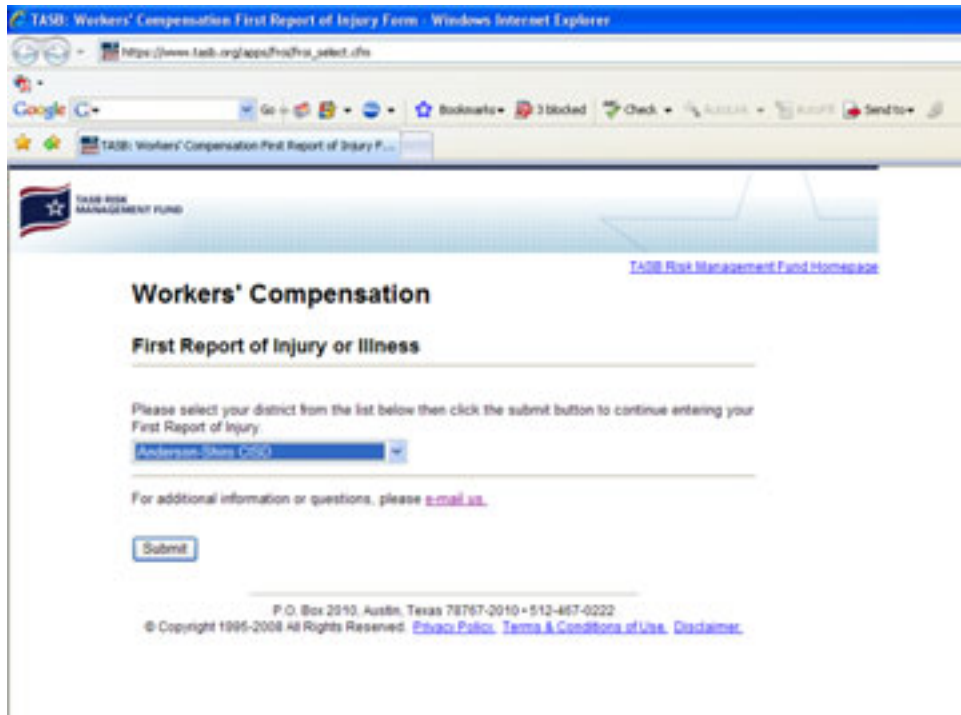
TASB: Workers' Compensation First Report of Injury Form - Windows Internet Explorer

https://www.tasb.org/apps/froi/froi_select.cfm

Google G Go Bookmarks 3 blocked Check AutoLink AutoFill Send to

TASB: Workers' Compensation First Report of Injury F...

TASB RISK MANAGEMENT FUND

TASB Risk Management Fund Homepage

Workers' Compensation

First Report of Injury or Illness

Please select your district from the list below then click the submit button to continue entering your First Report of Injury.

Anderson-Shiro CISD

For additional information or questions, please e-mail us.

Submit

P.O. Box 2010, Austin, Texas 78767-2010 • 512-467-0222
© Copyright 1995-2008 All Rights Reserved. Privacy Policy. Terms & Conditions of Use. Disclaimer.